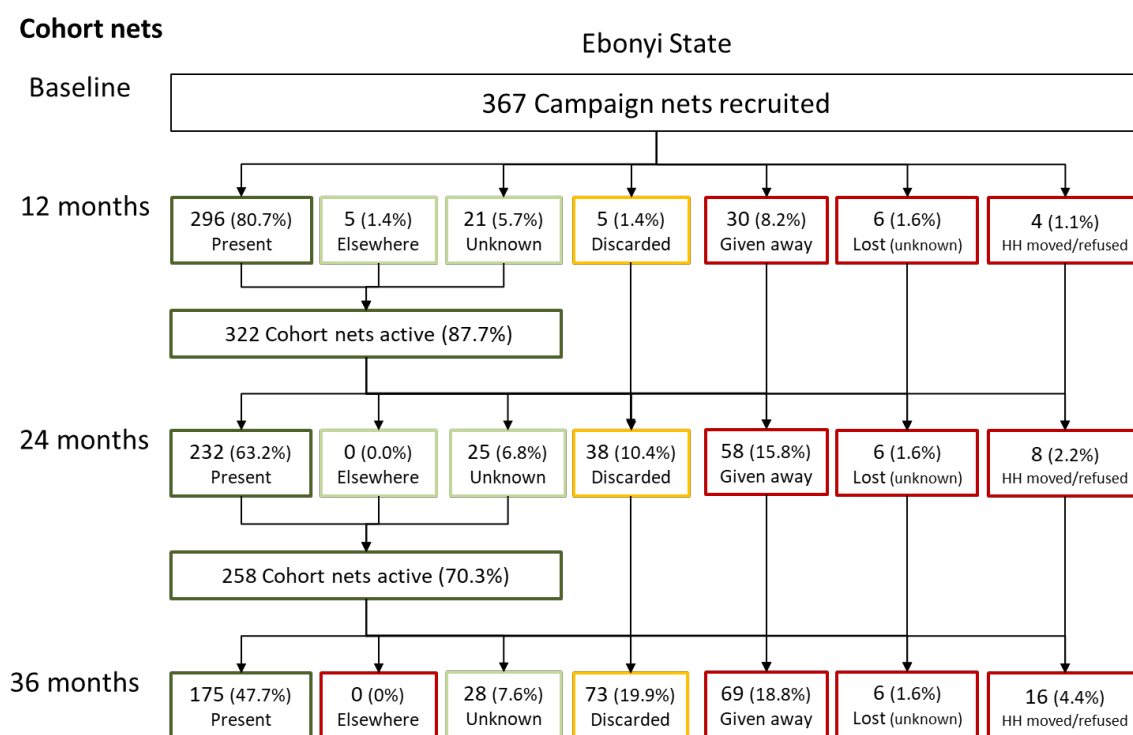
Cohort nets

Ebonyi State

Baseline

367 Campaign nets recruited

12 months

296 (80.7%) Present

5 (1.4%) Elsewhere

21 (5.7%) Unknown

5 (1.4%) Discarded

30 (8.2%) Given away

6 (1.6%) Lost (unknown)

4 (1.1%) HH moved/refused

322 Cohort nets active (87.7%)

24 months

232 (63.2%) Present

0 (0.0%) Elsewhere

25 (6.8%) Unknown

38 (10.4%) Discarded

58 (15.8%) Given away

6 (1.6%) Lost (unknown)

8 (2.2%) HH moved/refused

258 Cohort nets active (70.3%)

36 months

175 (47.7%) Present

0 (0%) Elsewhere

28 (7.6%) Unknown

73 (19.9%) Discarded

69 (18.8%) Given away

6 (1.6%) Lost (unknown)

16 (4.4%) HH moved/refused